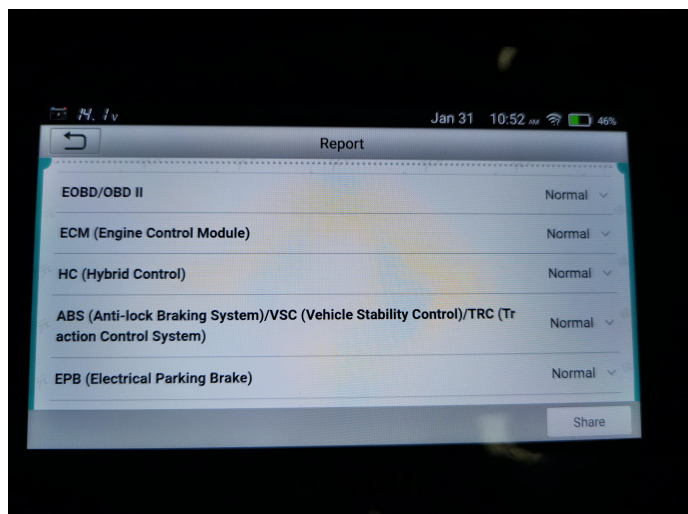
14.1v Jan 31 10:52 AM 46%

Report

EOBD/OBD II Normal

ECM (Engine Control Module) Normal

HC (Hybrid Control) Normal

ABS (Anti-lock Braking System)/VSC (Vehicle Stability Control)/TRC (Traction Control System) Normal

EPB (Electrical Parking Brake) Normal

Share